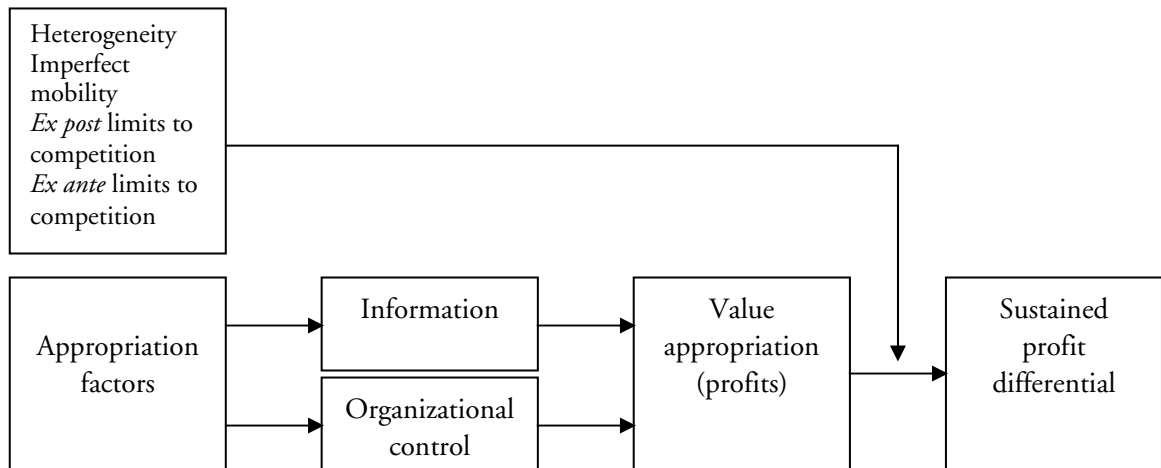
Heterogeneity
Imperfect mobility
*Ex post* limits to competition
*Ex ante* limits to competition

Appropriation factors

Information

Organizational control

Value appropriation (profits)

Sustained profit differential